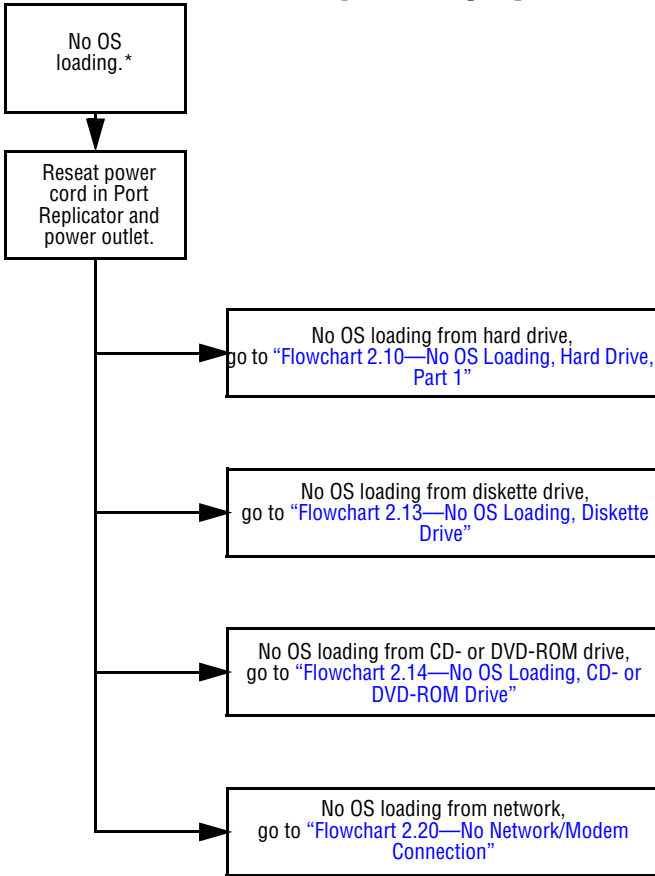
No OS loading.*

Reseat power cord in Port Replicator and power outlet.

No OS loading from hard drive, go to "Flowchart 2.10—No OS Loading, Hard Drive, Part 1"

No OS loading from diskette drive, go to "Flowchart 2.13—No OS Loading, Diskette Drive"

No OS loading from CD- or DVD-ROM drive, go to "Flowchart 2.14—No OS Loading, CD- or DVD-ROM Drive"

No OS loading from network, go to "Flowchart 2.20—No Network/Modem Connection"